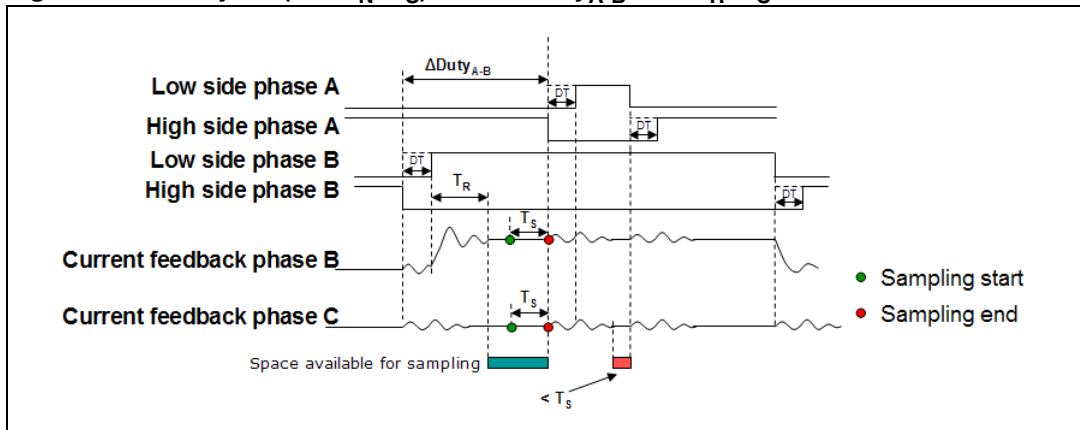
$\Delta Duty_{A-B}$

Low side phase A

High side phase A

Low side phase B

High side phase B

DT

DT

DT

DT

$T_R$

$T_S$

$T_S$

Current feedback phase B

Current feedback phase C

Sampling start

Sampling end

Space available for sampling

$< T_S$